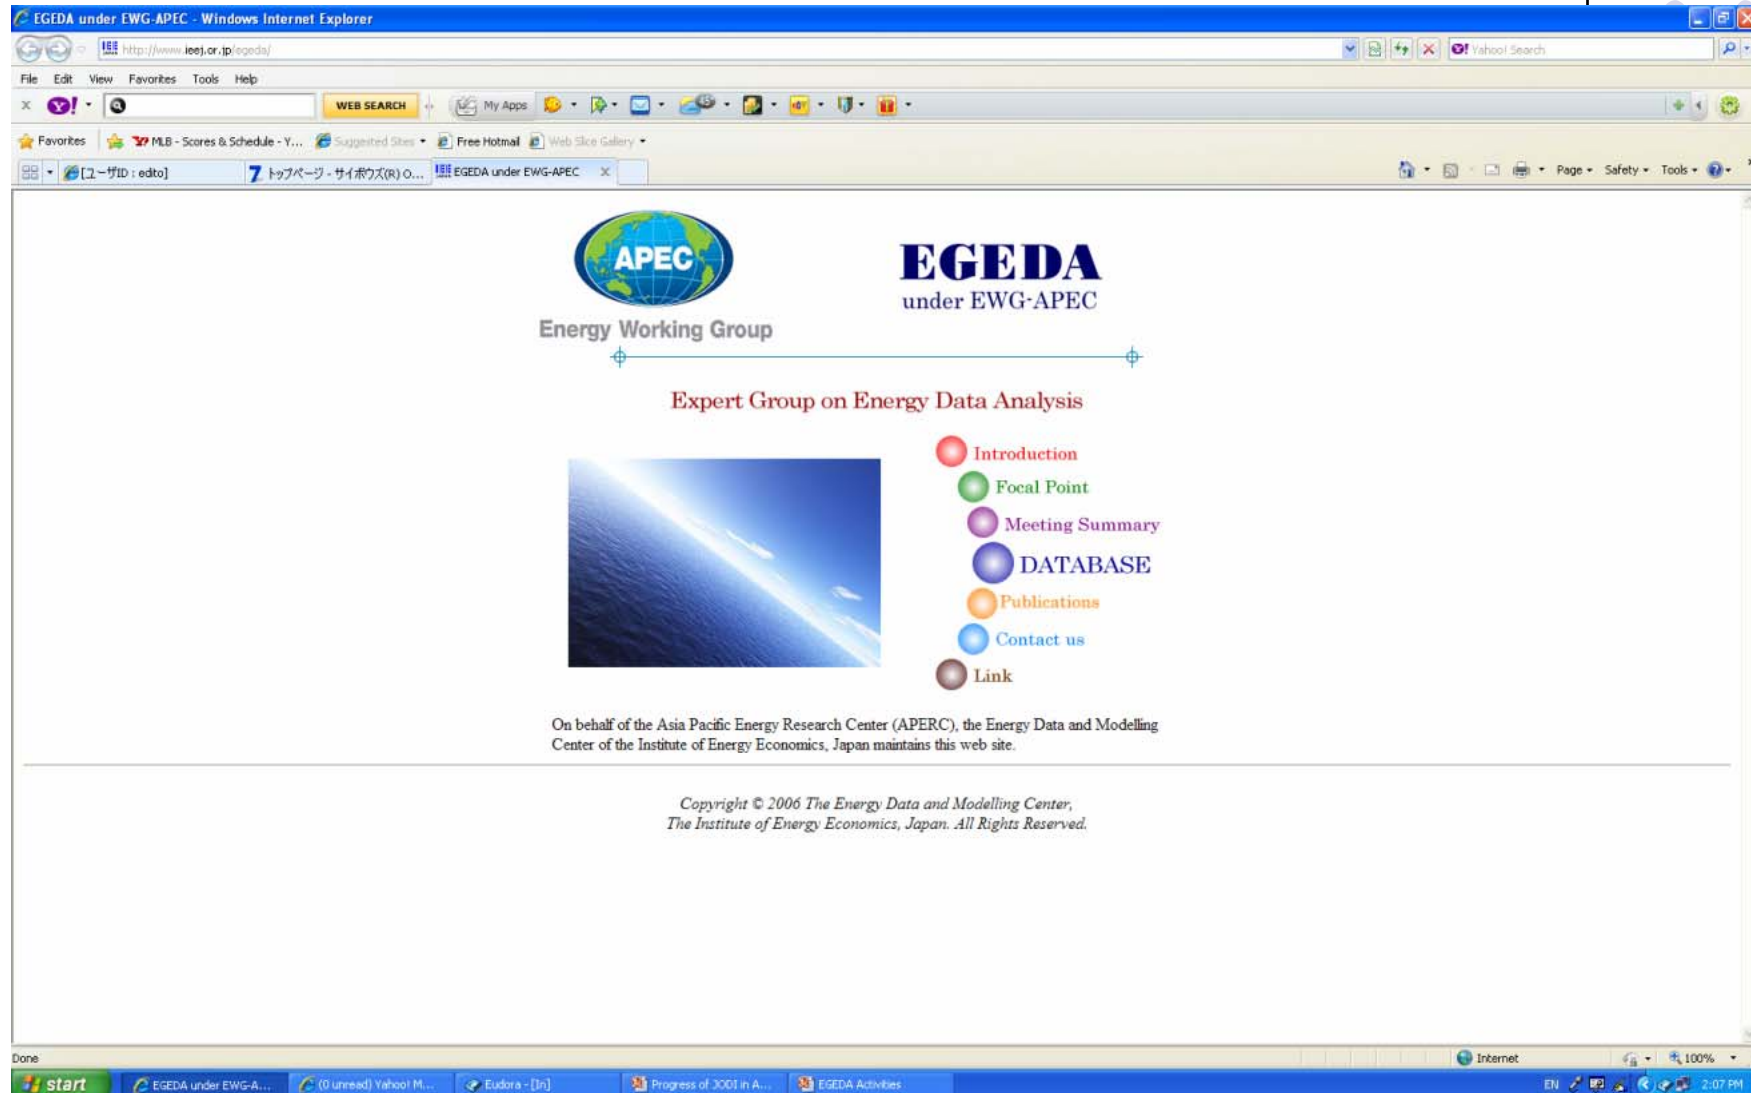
EGEDA under EWG-APEC - Windows Internet Explorer

http://www.ieej.or.jp/egeda/

Yahoo! Search

File Edit View Favorites Tools Help

WEB SEARCH My Apps

Favorites MLB - Scores & Schedule - Y... Suggested Sites Free Hotmail Web Slice Gallery

[ユーザID : edto] トップページ - サイボウズ(R) O... EGEDA under EWG-APEC

Page Safety Tools

APEC
Energy Working Group

EGEDA
under EWG-APEC

Expert Group on Energy Data Analysis

Introduction
Focal Point
Meeting Summary
DATABASE
Publications
Contact us
Link

On behalf of the Asia Pacific Energy Research Center (APERC), the Energy Data and Modelling Center of the Institute of Energy Economics, Japan maintains this web site.

Copyright © 2006 The Energy Data and Modelling Center, The Institute of Energy Economics, Japan. All Rights Reserved.

Done Internet 100%

start EGEDA under EWG-A... (0 unread) Yahoo! M... Eudora - [In] Progress of JODI in A... EGEDA Activities EN 2:07 PM